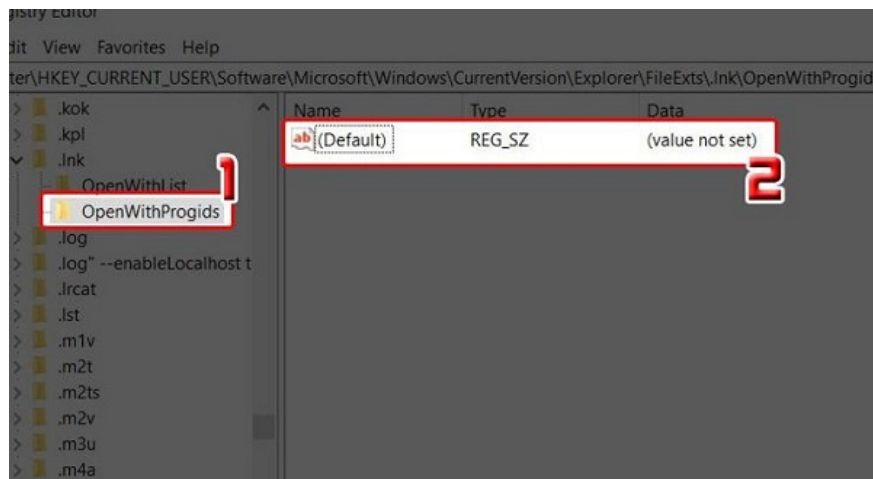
gistry Editor

dit View Favorites Help

ter\HKEY_CURRENT_USER\Software\Microsoft\Windows\CurrentVersion\Explorer\FileExts\.lnk\OpenWithProgid

.kok
.kpl
.lnk
OpenWithList
OpenWithProgids
.log
.log" --enableLocalhost t
.lrcat
.lst
.m1v
.m2t
.m2ts
.m2v
.m3u
.m4a

1

| Name | Type | Data |
|---|---|---|
| ab (Default) | REG_SZ | (value not set) |

2